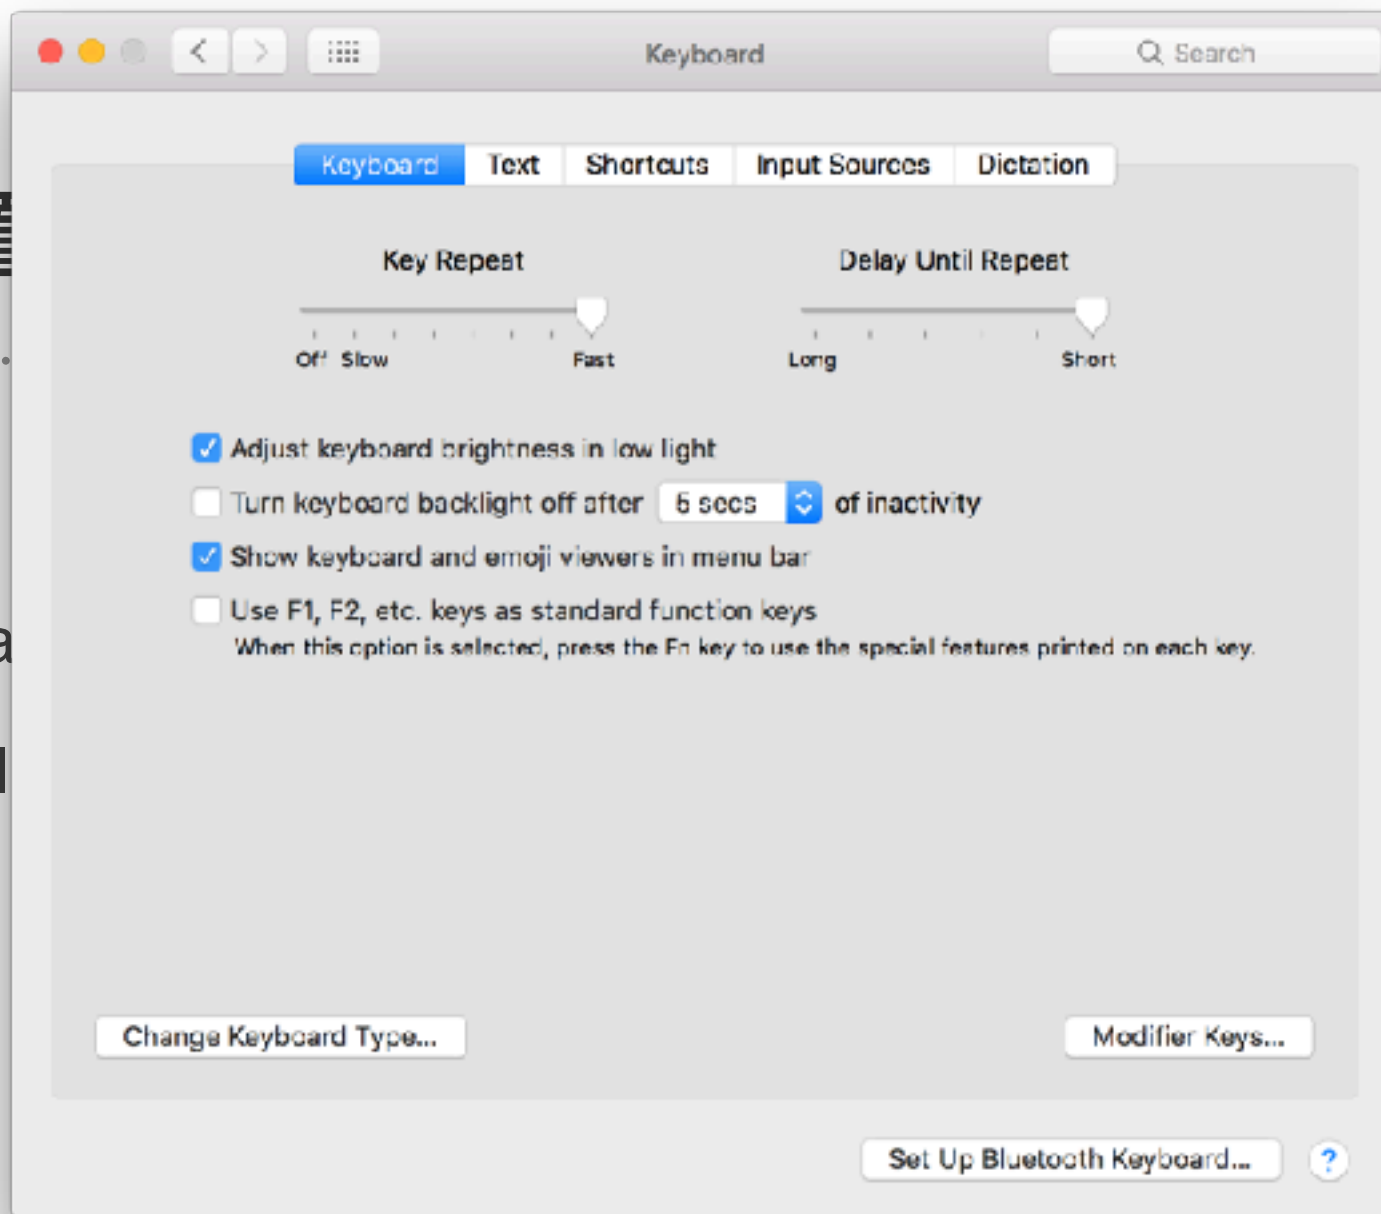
Keyboard

Search

Keyboard Text Shortcuts Input Sources Dictation

Key Repeat

Off Slow Fast

Delay Until Repeat

Long Short

Adjust keyboard brightness in low light

Turn keyboard backlight off after 5 secs of inactivity

Show keyboard and emoji viewers in menu bar

Use F1, F2, etc. keys as standard function keys
When this option is selected, press the Fn key to use the special features printed on each key.

Change Keyboard Type...

Modifier Keys...

Set Up Bluetooth Keyboard...

?